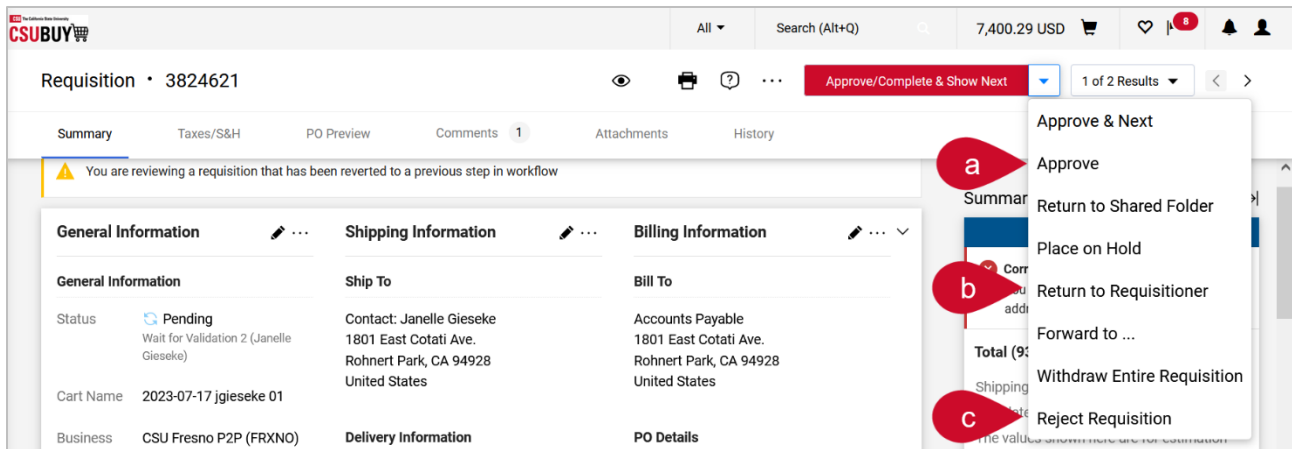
CSU The California State University
CSUBUY

All
Search (Alt+Q)
7,400.29 USD
8

Requisition • 3824621

Approve/Complete & Show Next
1 of 2 Results

Summary
Taxes/S&H
PO Preview
Comments 1
Attachments
History

You are reviewing a requisition that has been reverted to a previous step in workflow

General Information
Shipping Information
Billing Information

General Information
Status: Pending
Wait for Validation 2 (Janelle Gieseke)
Cart Name: 2023-07-17 jgieseke 01
Business: CSU Fresno P2P (FRXNO)

Ship To
Contact: Janelle Gieseke
1801 East Cotati Ave.
Rohnert Park, CA 94928
United States

Delivery Information

Bill To
Accounts Payable
1801 East Cotati Ave.
Rohnert Park, CA 94928
United States

PO Details

Summar
Corr
addr
Total (93
Shipping
The values shown here are for estimation

Approve & Next
a
Approve
Return to Shared Folder
Place on Hold
b
Return to Requisitioner
Forward to ...
Withdraw Entire Requisition
c
Reject Requisition